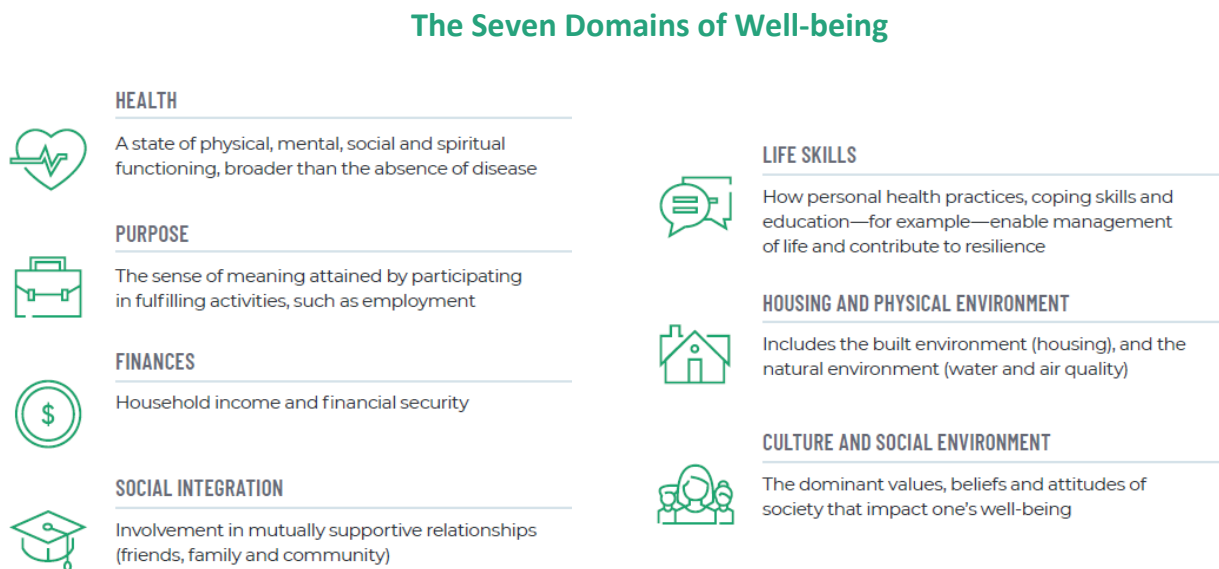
The Seven Domains of Well-being

HEALTH

A state of physical, mental, social and spiritual functioning, broader than the absence of disease

PURPOSE

The sense of meaning attained by participating in fulfilling activities, such as employment

FINANCES

Household income and financial security

SOCIAL INTEGRATION

Involvement in mutually supportive relationships (friends, family and community)

LIFE SKILLS

How personal health practices, coping skills and education—for example—enable management of life and contribute to resilience

HOUSING AND PHYSICAL ENVIRONMENT

Includes the built environment (housing), and the natural environment (water and air quality)

CULTURE AND SOCIAL ENVIRONMENT

The dominant values, beliefs and attitudes of society that impact one's well-being